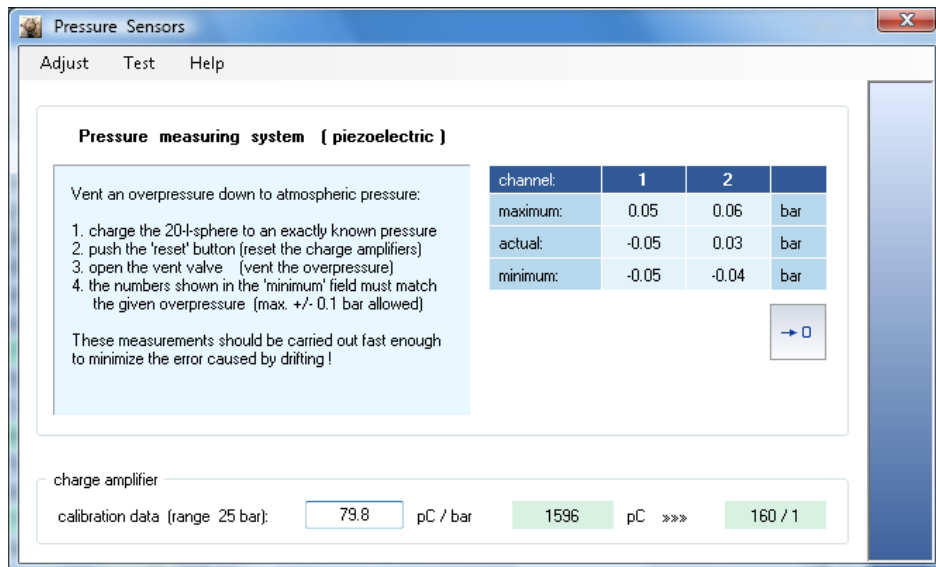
Pressure Sensors

Adjust Test Help

Pressure measuring system ( piezoelectric )

Vent an overpressure down to atmospheric pressure:

1. charge the 20-l-sphere to an exactly known pressure
2. push the 'reset' button (reset the charge amplifiers)
3. open the vent valve (vent the overpressure)
4. the numbers shown in the 'minimum' field must match the given overpressure (max. +/- 0.1 bar allowed)

These measurements should be carried out fast enough to minimize the error caused by drifting !

| channel: | 1 | 2 | |
|---|---|---|---|
| maximum: | 0.05 | 0.06 | bar |
| actual: | -0.05 | 0.03 | bar |
| minimum: | -0.05 | -0.04 | bar |

→ 0

charge amplifier

calibration data (range 25 bar): 79.8 pC / bar 1596 pC »»» 160 / 1